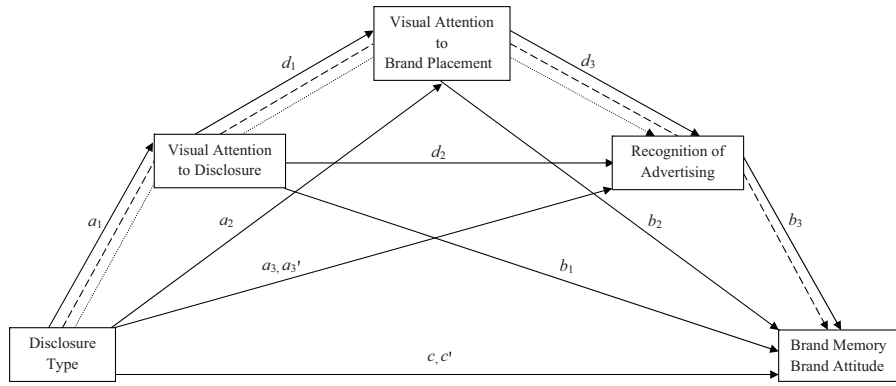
Visual Attention to Brand Placement

$d_1$

$d_3$

Visual Attention to Disclosure

$d_2$

Recognition of Advertising

$a_1$

$a_2$

$b_2$

$b_3$

$a_3, a_3'$

$b_1$

Disclosure Type

$c, c'$

Brand Memory Brand Attitude